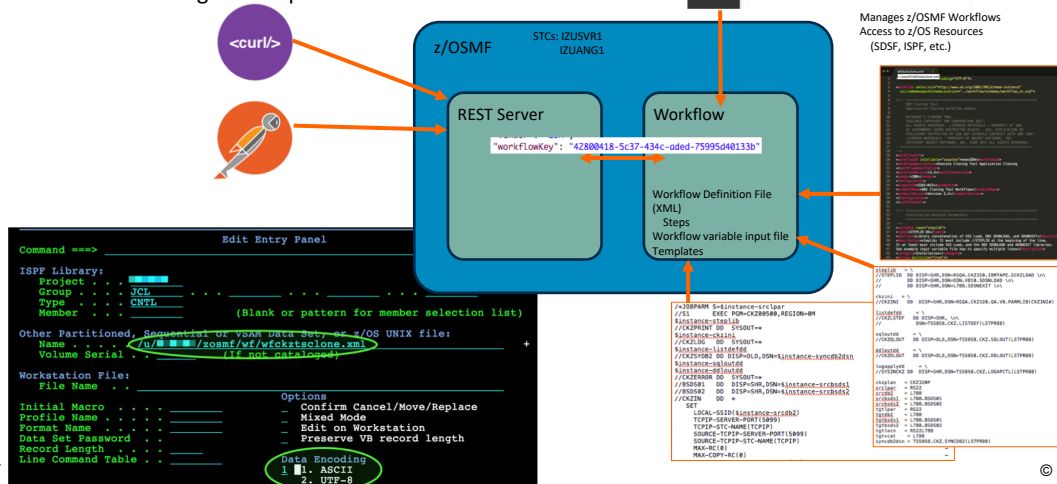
<curl/>

z/OSMF

STCs: IZUSVR1
IZUANG1

Manages z/OSMF Workflows
Access to z/OS Resources
(SDSF, ISPF, etc.)

REST Server

Workflow

"workflowKey": "42800418-5c37-434c-aded-75995d40133b"

Workflow Definition File (XML)
Steps
Workflow variable input file
Templates

Edit Entry Panel
Command ===>

ISPF Library:
Project . . . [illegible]
Group . . . JCL . . . . . . . . . . . .
Type . . . CNTL
Member . . . (Blank or pattern for member selection list)

Other Partitioned, Sequential or VSAM Data Set, or z/OS UNIX file:
Name . . . . . . /u/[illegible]/zosmf/wf/wfckztsclone.xml
Volume Serial . . (If not cataloged)

Workstation File:
File Name . .

Initial Macro . . . .
Profile Name . . . . .
Format Name . . . . .
Data Set Password . .
Record Length . . . .
Line Command Table . .

Options
_ Confirm Cancel/Move/Replace
_ Mixed Mode
_ Edit on Workstation
_ Preserve VB record length

Data Encoding
1 1. ASCII
2. UTF-8

/*JOBPARM S=$instance-srclpar
//S1 EXEC PGM=CKZ00500,REGION=0M
$instance-steplib
//CKZPRINT DD SYSOUT=*
$instance-ckzini
//CKZLOG DD SYSOUT=*
$instance-listdefdd
//CKZSYDB2 DD DISP=OLD,DSN=$instance-syncdb2dsn
$instance-sqloutdd
$instance-ddloutdd
//CKZERROR DD SYSOUT=*
//BSDS01 DD DISP=SHR,DSN=$instance-srcbsds1
//BSDS02 DD DISP=SHR,DSN=$instance-srcbsds2
//CKZIN DD *
SET
LOCAL-SSID($instance-srcdb2)
TCPIP-SERVER-PORT(5099)
TCPIP-STC-NAME(TCPIP)
SOURCE-TCPIP-SERVER-PORT(5099)
SOURCE-TCPIP-STC-NAME(TCPIP)
MAX-RC(0)
MAX-COPY-RC(0)

©